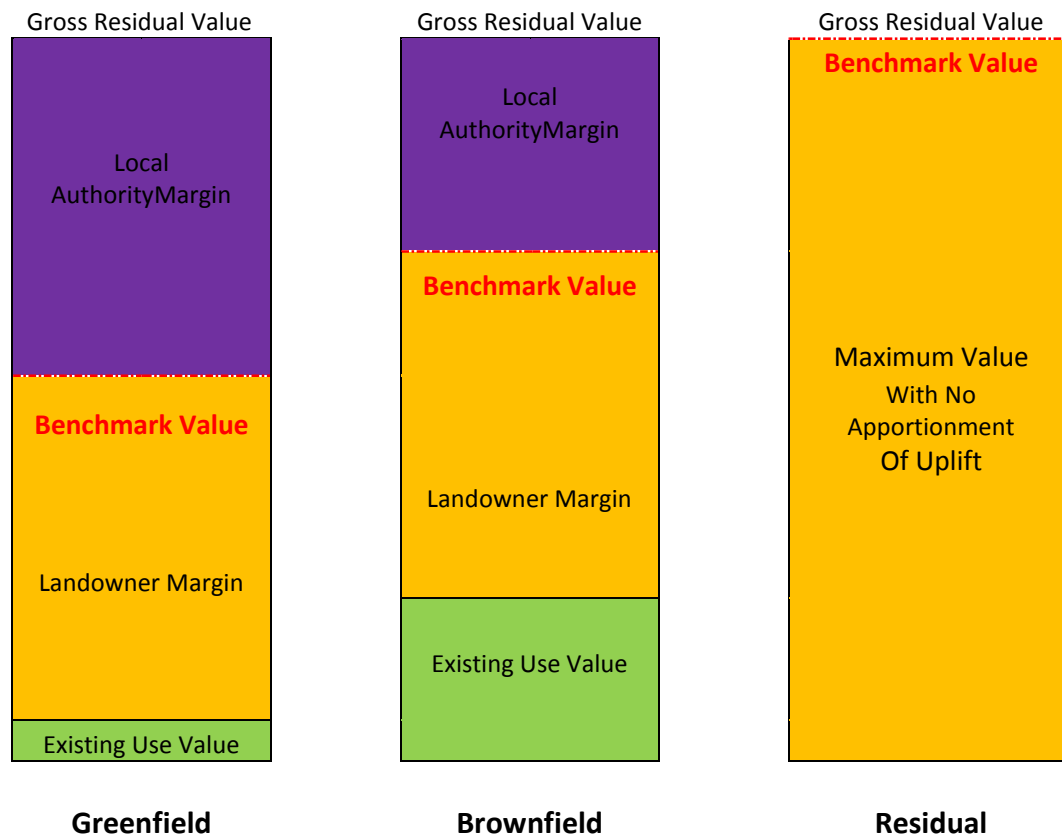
Gross Residual Value

Local AuthorityMargin

Benchmark Value

Landowner Margin

Existing Use Value

Greenfield

Gross Residual Value

Local AuthorityMargin

Benchmark Value

Landowner Margin

Existing Use Value

Brownfield

Gross Residual Value

Benchmark Value

Maximum Value With No Apportionment Of Uplift

Residual